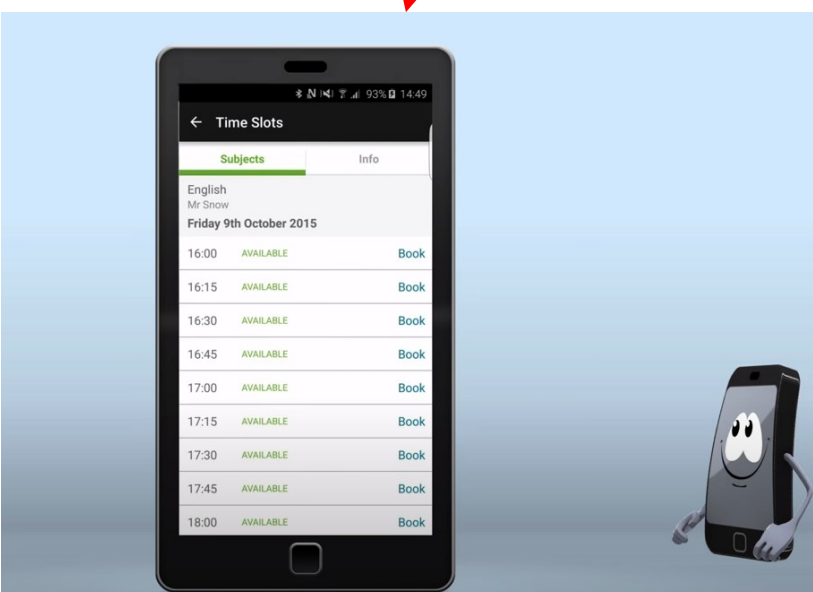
93% 14:49

← Time Slots

Subjects | Info

English
Mr Snow
Friday 9th October 2015

| | | |
|---|---|---|
| 16:00 | AVAILABLE | Book |
| 16:15 | AVAILABLE | Book |
| 16:30 | AVAILABLE | Book |
| 16:45 | AVAILABLE | Book |
| 17:00 | AVAILABLE | Book |
| 17:15 | AVAILABLE | Book |
| 17:30 | AVAILABLE | Book |
| 17:45 | AVAILABLE | Book |
| 18:00 | AVAILABLE | Book |